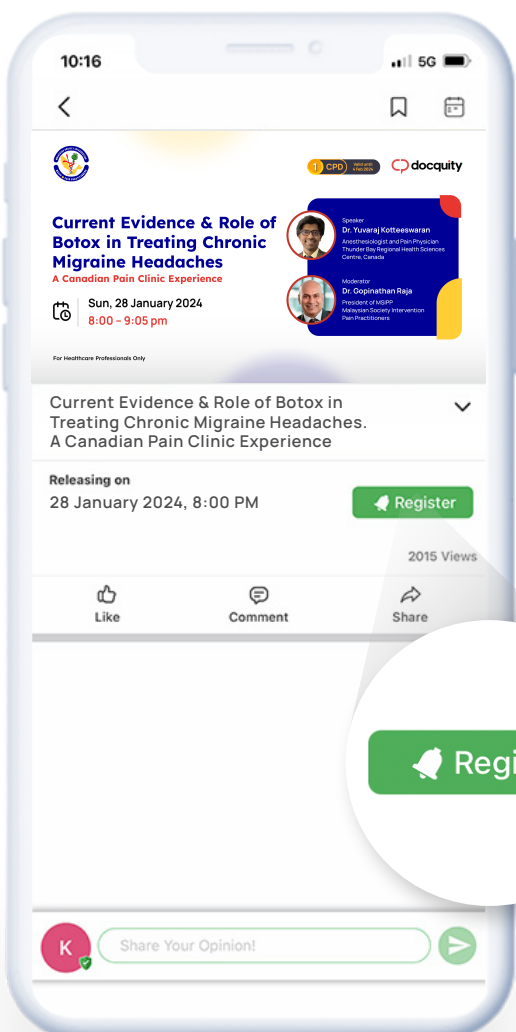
10:16
5G

1 CPD Valid until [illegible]
docquity

Current Evidence & Role of Botox in Treating Chronic Migraine Headaches
A Canadian Pain Clinic Experience

Sun, 28 January 2024
8:00 – 9:05 pm

Speaker
Dr. Yuvaraj Kotteeswaran
Anesthesiologist and Pain Physician
Thunder Bay Regional Health Sciences Centre, Canada

Moderator
Dr. Gopinathan Raja
President of MSIPP
Malaysian Society Intervention Pain Practitioners

For Healthcare Professionals Only

Current Evidence & Role of Botox in Treating Chronic Migraine Headaches. A Canadian Pain Clinic Experience

Releasing on
28 January 2024, 8:00 PM

Register

2015 Views

Like
Comment
Share

Regi

K
Share Your Opinion!